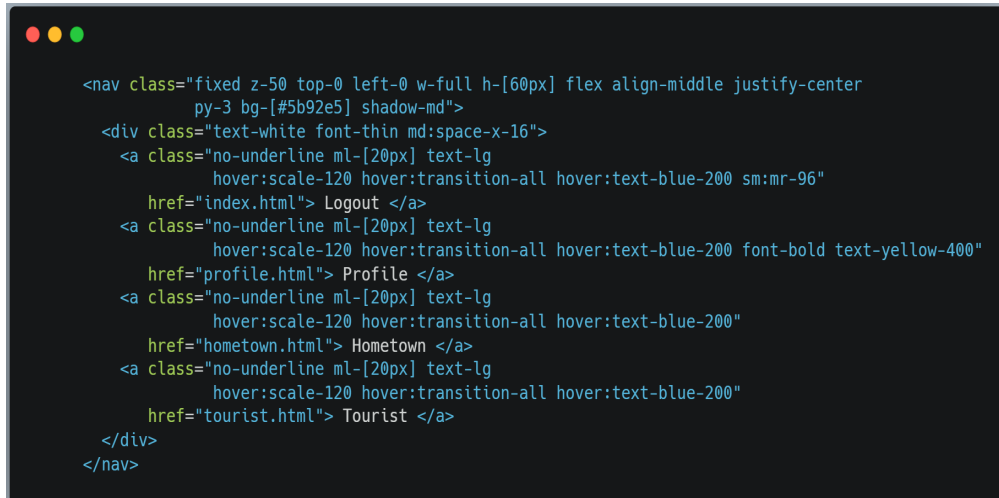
<nav class="fixed z-50 top-0 left-0 w-full h-[60px] flex align-middle justify-center
            py-3 bg-[#5b92e5] shadow-md">
  <div class="text-white font-thin md:space-x-16">
    <a class="no-underline ml-[20px] text-lg
              hover:scale-120 hover:transition-all hover:text-blue-200 sm:mr-96"
       href="index.html"> Logout </a>
    <a class="no-underline ml-[20px] text-lg
              hover:scale-120 hover:transition-all hover:text-blue-200 font-bold text-yellow-400"
       href="profile.html"> Profile </a>
    <a class="no-underline ml-[20px] text-lg
              hover:scale-120 hover:transition-all hover:text-blue-200"
       href="hometown.html"> Hometown </a>
    <a class="no-underline ml-[20px] text-lg
              hover:scale-120 hover:transition-all hover:text-blue-200"
       href="tourist.html"> Tourist </a>
  </div>
</nav>